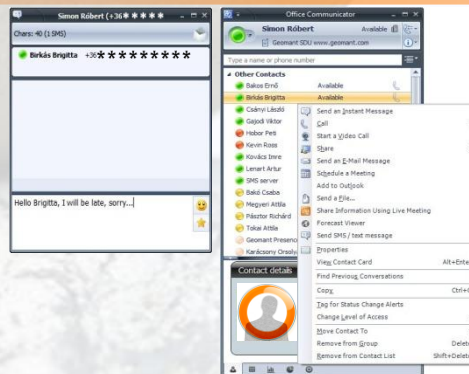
Simon Róbert (+36\* \* \* \* \*

Chars: 40 (1 SMS)

Birkás Brigitta +36\* \* \* \* \* \* \* \* \*

Hello Brigitta, I will be late, sorry...

Office Communicator

Simon Róbert

Available

Geomant SDU www.geomant.com

Type a name or phone number

Other Contacts

Bakos Ernő

Available

Birkás Brigitta

Available

Csányi László

Gajodi Viktor

Hobor Peti

Kevin Ross

Kovács Imre

Lenart Artur

SMS server

Bakó Csaba

Megyeri Attila

Pásztor Richárd

Tokai Attila

Geomant Presence

Karácsony Orsoly

Contact details

Send an Instant Message

Call

Start a Video Call

Share

Send an E-Mail Message

Schedule a Meeting

Add to Outlook

Send a File...

Share Information Using Live Meeting

Forecast Viewer

Send SMS / text message

Properties

View Contact Card

Alt+Ente

Find Previous Conversations

Copy

Ctrl+

Tag for Status Change Alerts

Change Level of Access

Move Contact To

Remove from Group

Delet

Remove from Contact List

Shift+Delet